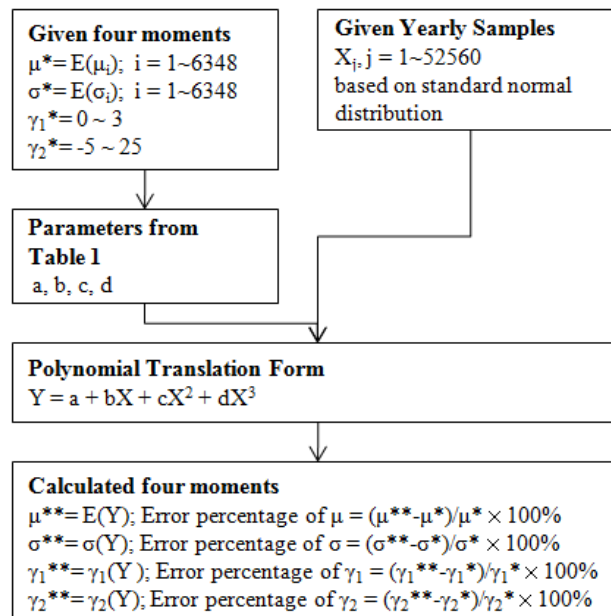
**Given four moments**
$\mu^* = E(\mu_i)$; $i = 1 \sim 6348$
$\sigma^* = E(\sigma_i)$; $i = 1 \sim 6348$
$\gamma_1^* = 0 \sim 3$
$\gamma_2^* = -5 \sim 25$

**Given Yearly Samples**
$X_j$, $j = 1 \sim 52560$
based on standard normal distribution

**Parameters from Table 1**
a, b, c, d

**Polynomial Translation Form**
$Y = a + bX + cX^2 + dX^3$

**Calculated four moments**
$\mu^{**} = E(Y)$; Error percentage of $\mu = (\mu^{**} - \mu^*)/\mu^* \times 100\%$
$\sigma^{**} = \sigma(Y)$; Error percentage of $\sigma = (\sigma^{**} - \sigma^*)/\sigma^* \times 100\%$
$\gamma_1^{**} = \gamma_1(Y)$; Error percentage of $\gamma_1 = (\gamma_1^{**} - \gamma_1^*)/\gamma_1^* \times 100\%$
$\gamma_2^{**} = \gamma_2(Y)$; Error percentage of $\gamma_2 = (\gamma_2^{**} - \gamma_2^*)/\gamma_2^* \times 100\%$